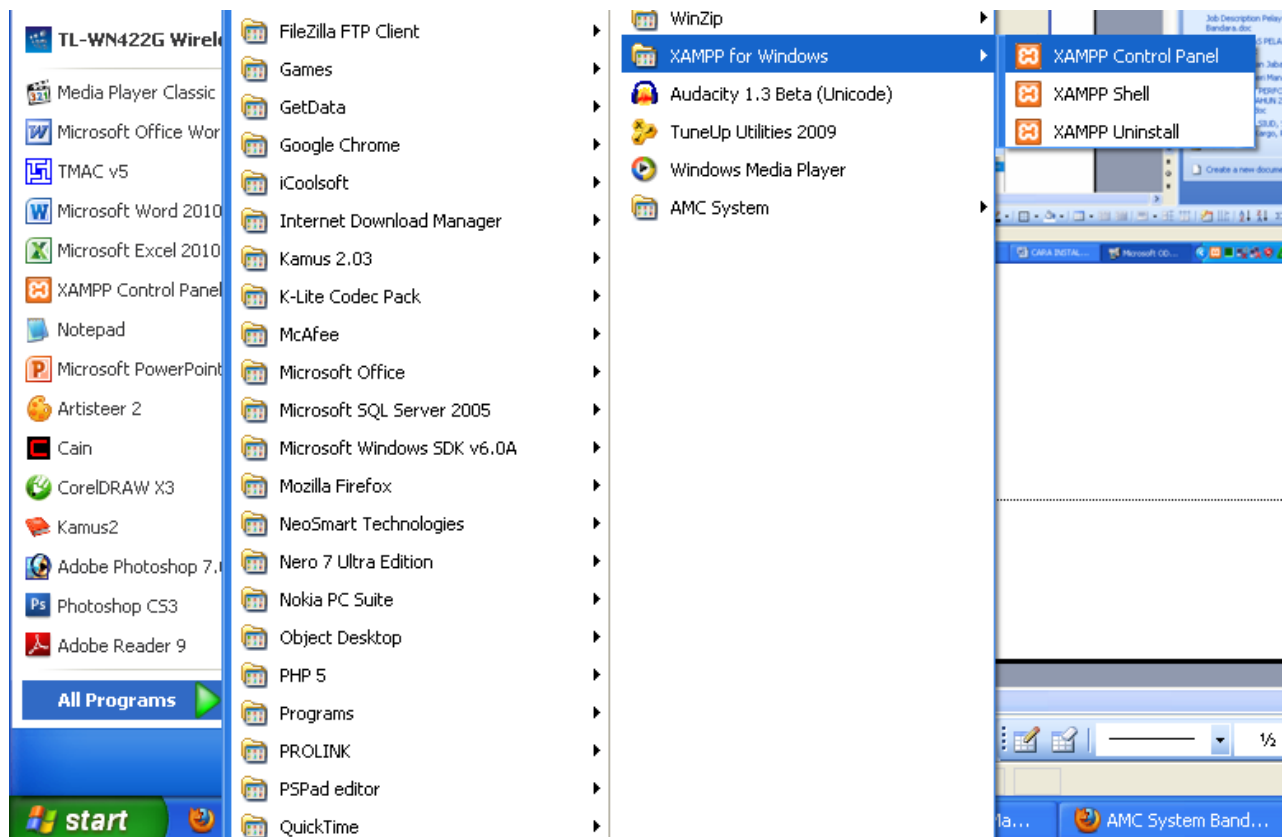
TL-WN422G Wirel
Media Player Classic
Microsoft Office Wor
TMAC v5
Microsoft Word 2010
Microsoft Excel 2010
XAMPP Control Panel
Notepad
Microsoft PowerPoint
Artisteer 2
Cain
CorelDRAW X3
Kamus2
Adobe Photoshop 7.
Photoshop CS3
Adobe Reader 9
All Programs

FileZilla FTP Client
Games
GetData
Google Chrome
iCoolsoft
Internet Download Manager
Kamus 2.03
K-Lite Codec Pack
McAfee
Microsoft Office
Microsoft SQL Server 2005
Microsoft Windows SDK v6.0A
Mozilla Firefox
NeoSmart Technologies
Nero 7 Ultra Edition
Nokia PC Suite
Object Desktop
PHP 5
Programs
PROLINK
PSPad editor
QuickTime

WinZip
XAMPP for Windows
Audacity 1.3 Beta (Unicode)
TuneUp Utilities 2009
Windows Media Player
AMC System

XAMPP Control Panel
XAMPP Shell
XAMPP Uninstall

Job Description Pelay
Bandara.doc
Create a new docum
CARA INSTAL...
Microsoft OD...
½

start
la...
AMC System Band...